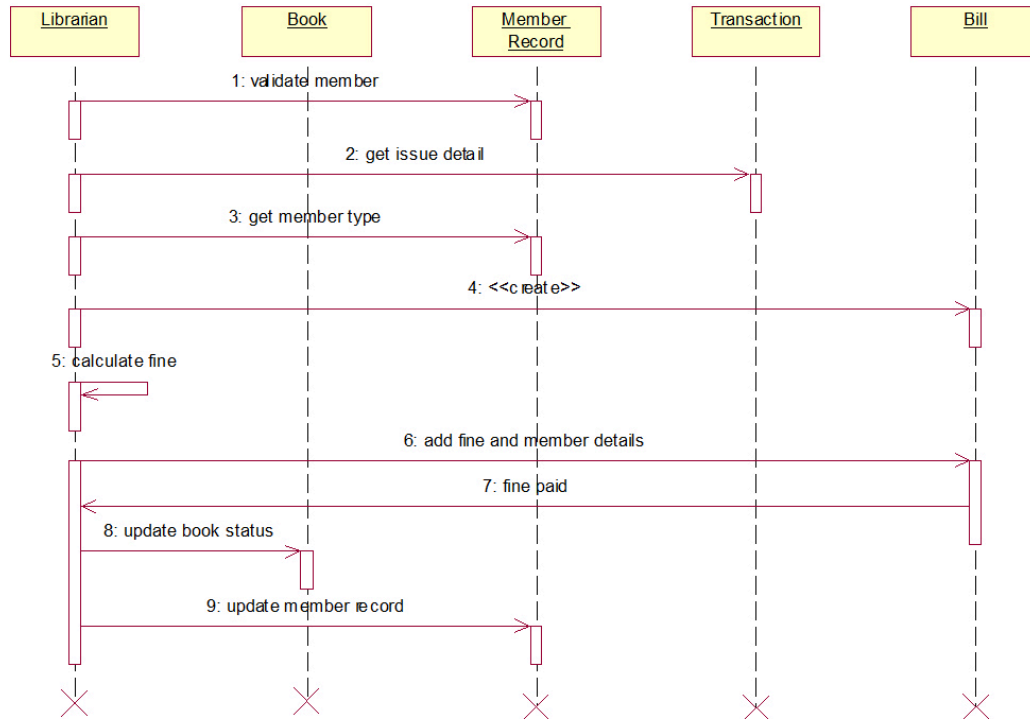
Librarian

Book

Member Record

Transaction

Bill

1: validate member

2: get issue detail

3: get member type

4: <<create>>

5: calculate fine

6: add fine and member details

7: fine paid

8: update book status

9: update member record